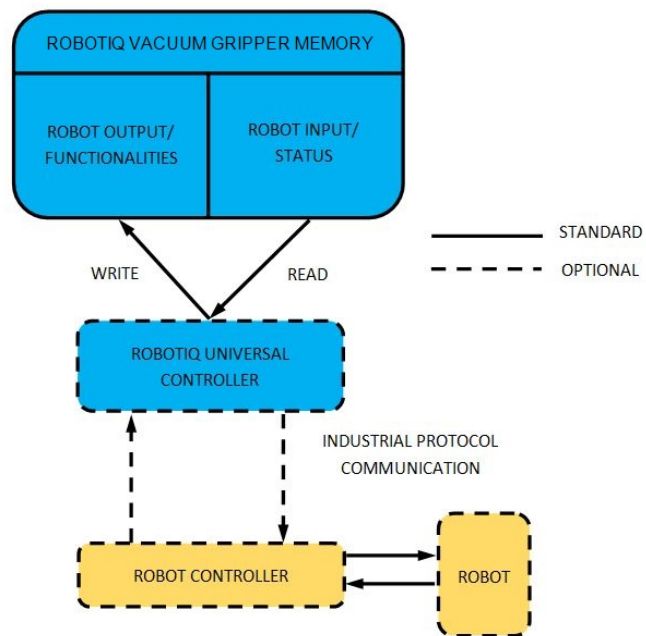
ROBOTIQ VACUUM GRIPPER MEMORY

ROBOT OUTPUT/ FUNCTIONALITIES

ROBOT INPUT/ STATUS

STANDARD

OPTIONAL

WRITE

READ

ROBOTIQ UNIVERSAL CONTROLLER

INDUSTRIAL PROTOCOL COMMUNICATION

ROBOT CONTROLLER

ROBOT